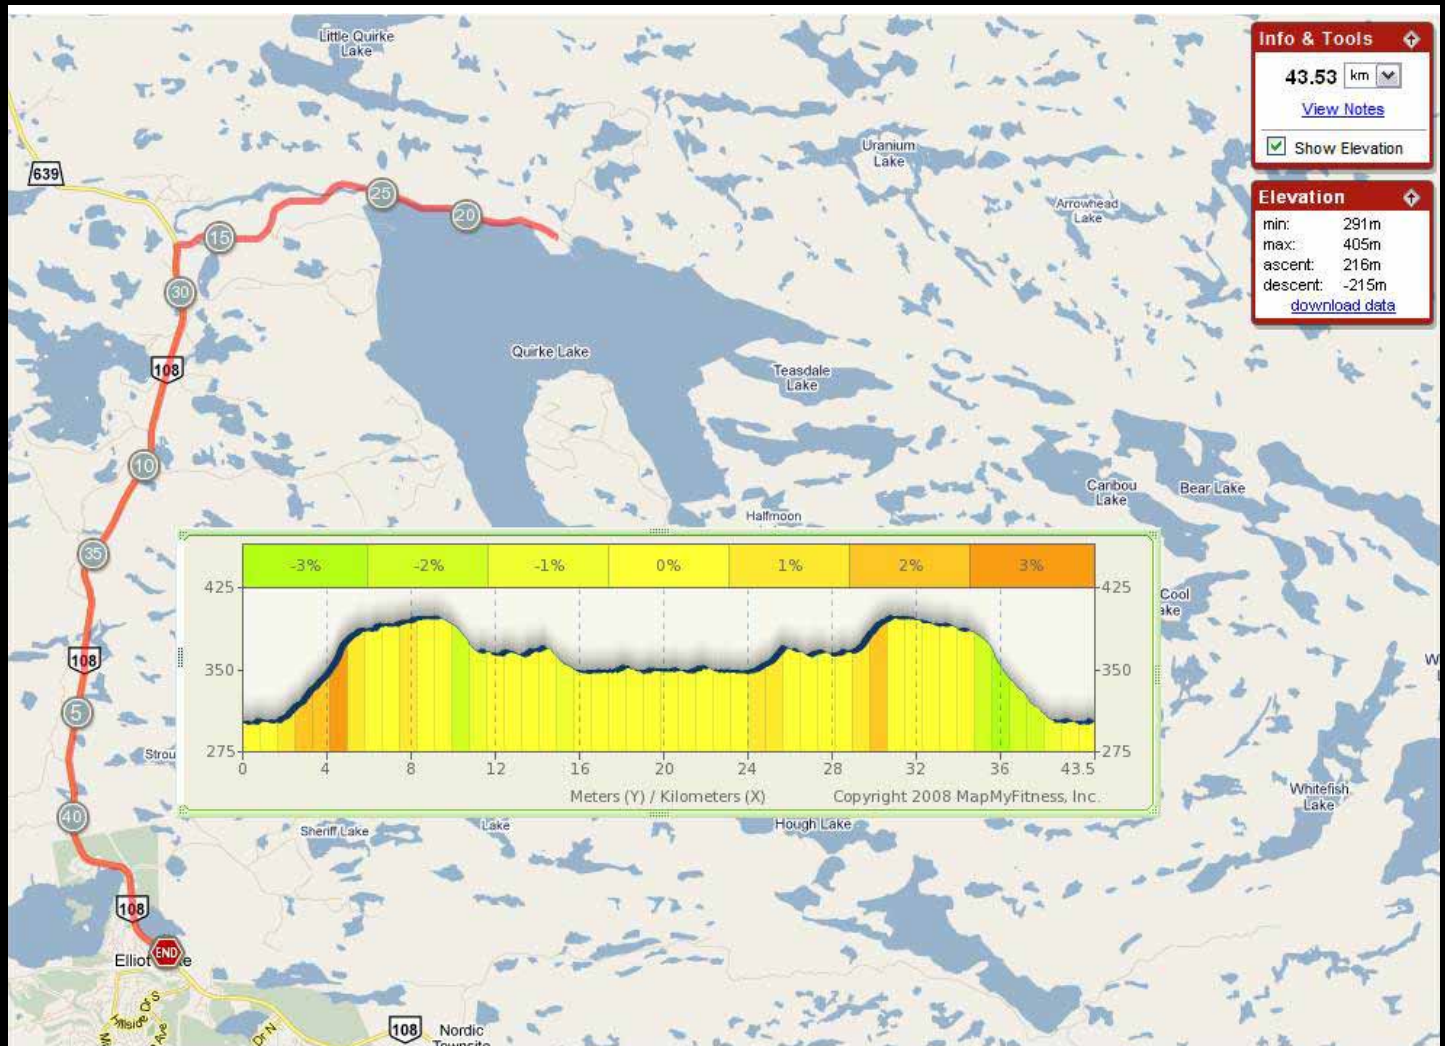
Little Quirke Lake

639

25

20

15

30

Uranium Lake

Arrowhead Lake

Quirke Lake

Teasdale Lake

108

10

Caribou Lake

Bear Lake

Halfmoon

35

108

5

Strou

40

Sheriff Lake

Lake

Hough Lake

Cool ake

W

Whitefish Lake

108

Elliot e

END

108

Nordic

Info & Tools

43.53 km

View Notes

Show Elevation

Elevation

| | |
|---|---|
| min: | 291m |
| max: | 405m |
| ascent: | 216m |
| descent: | -215m |

download data

| -3% | -2% | -1% | 0% | 1% | 2% | 3% |
|---|---|---|---|---|---|---|

425

350

275

0 4 8 12 16 20 24 28 32 36 43.5

Meters (Y) / Kilometers (X)

Copyright 2008 MapMyFitness, Inc.